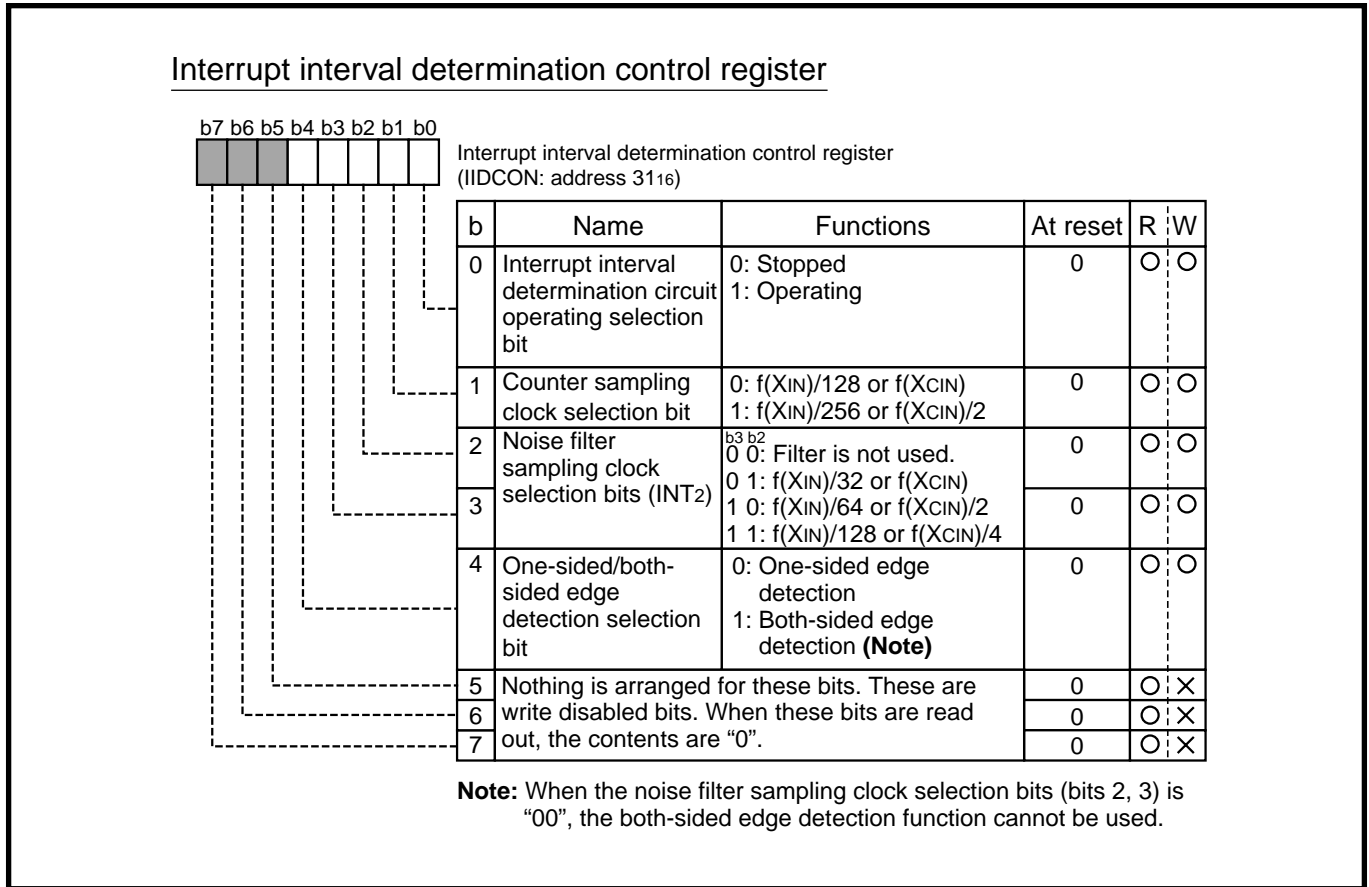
Interrupt interval determination control register

b7 b6 b5 b4 b3 b2 b1 b0

Interrupt interval determination control register (IIDCON: address $31_{16}$)

| b | Name | Functions | At reset | R | W |
|---|---|---|---|---|---|
| 0 | Interrupt interval determination circuit operating selection bit | 0: Stopped 1: Operating | 0 | O | O |
| 1 | Counter sampling clock selection bit | 0: f(XIN)/128 or f(XCIN) 1: f(XIN)/256 or f(XCIN)/2 | 0 | O | O |
| 2 | Noise filter sampling clock selection bits (INT2) | b3 b2 0 0: Filter is not used. 0 1: f(XIN)/32 or f(XCIN) 1 0: f(XIN)/64 or f(XCIN)/2 1 1: f(XIN)/128 or f(XCIN)/4 | 0 | O | O |
| 3 | | | 0 | O | O |
| 4 | One-sided/both-sided edge detection selection bit | 0: One-sided edge detection 1: Both-sided edge detection **(Note)** | 0 | O | O |
| 5 | Nothing is arranged for these bits. These are write disabled bits. When these bits are read out, the contents are "0". | | 0 | O | × |
| 6 | | | 0 | O | × |
| 7 | | | 0 | O | × |

**Note:** When the noise filter sampling clock selection bits (bits 2, 3) is "00", the both-sided edge detection function cannot be used.